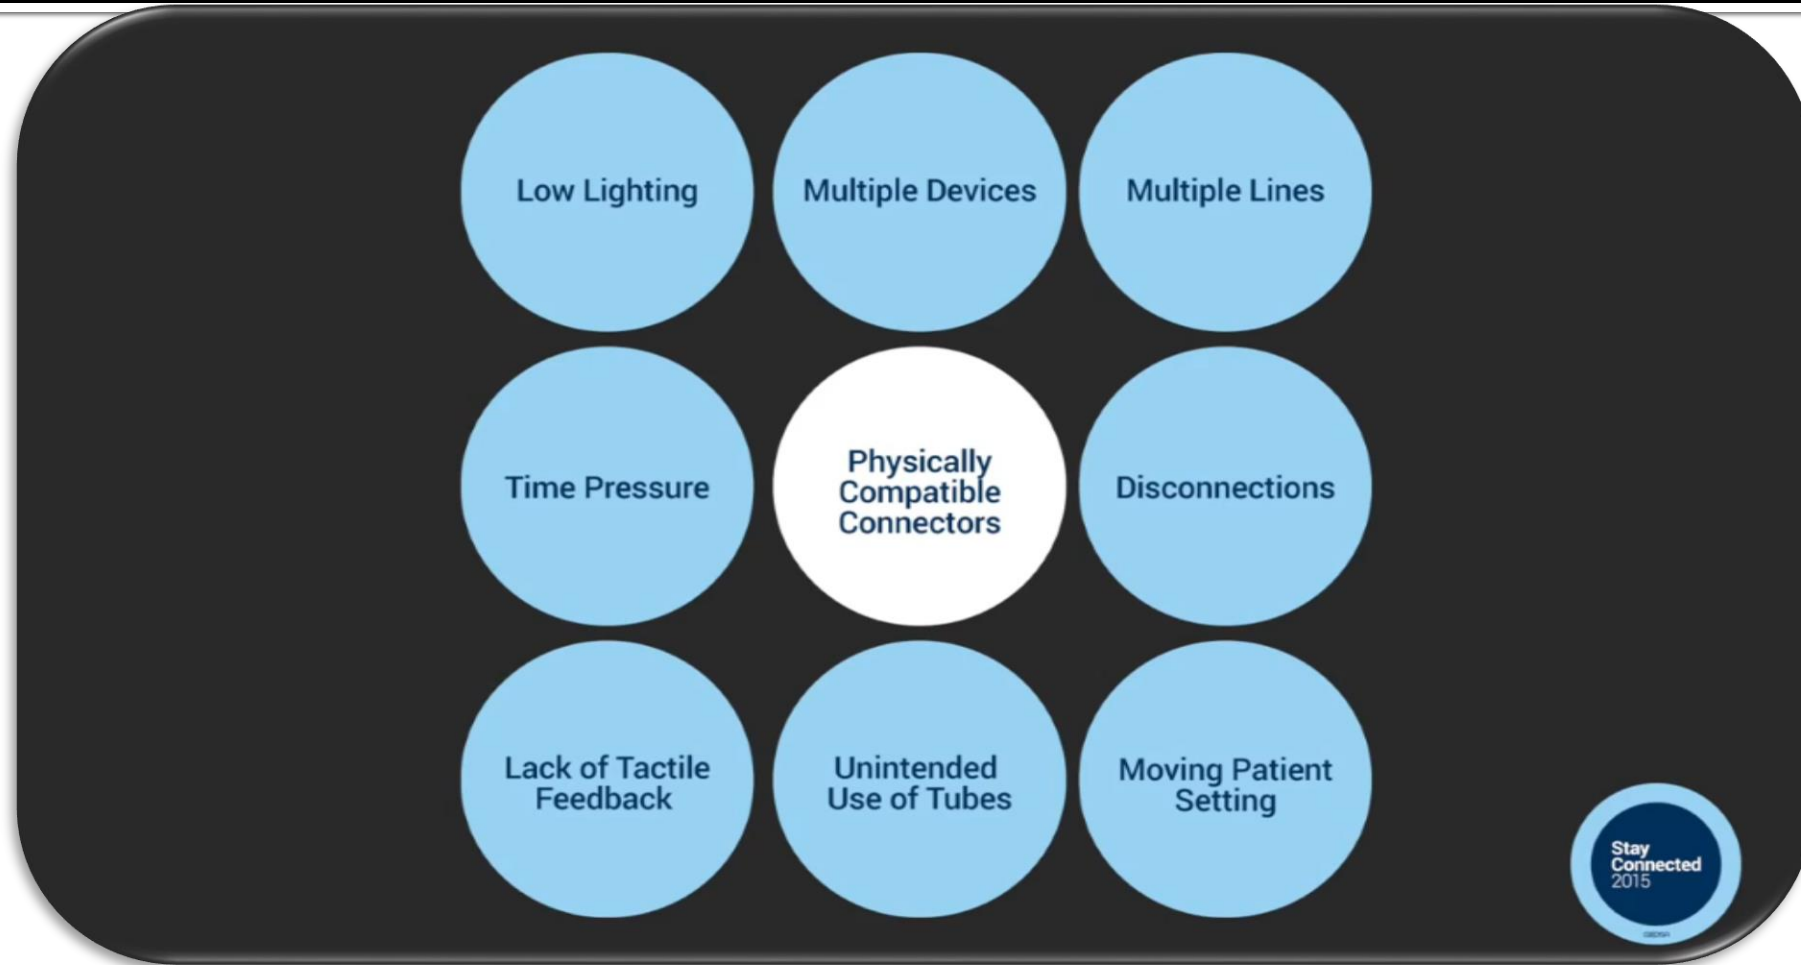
Low Lighting

Multiple Devices

Multiple Lines

Time Pressure

Physically Compatible Connectors

Disconnections

Lack of Tactile Feedback

Unintended Use of Tubes

Moving Patient Setting

Stay Connected 2015

GEDSA